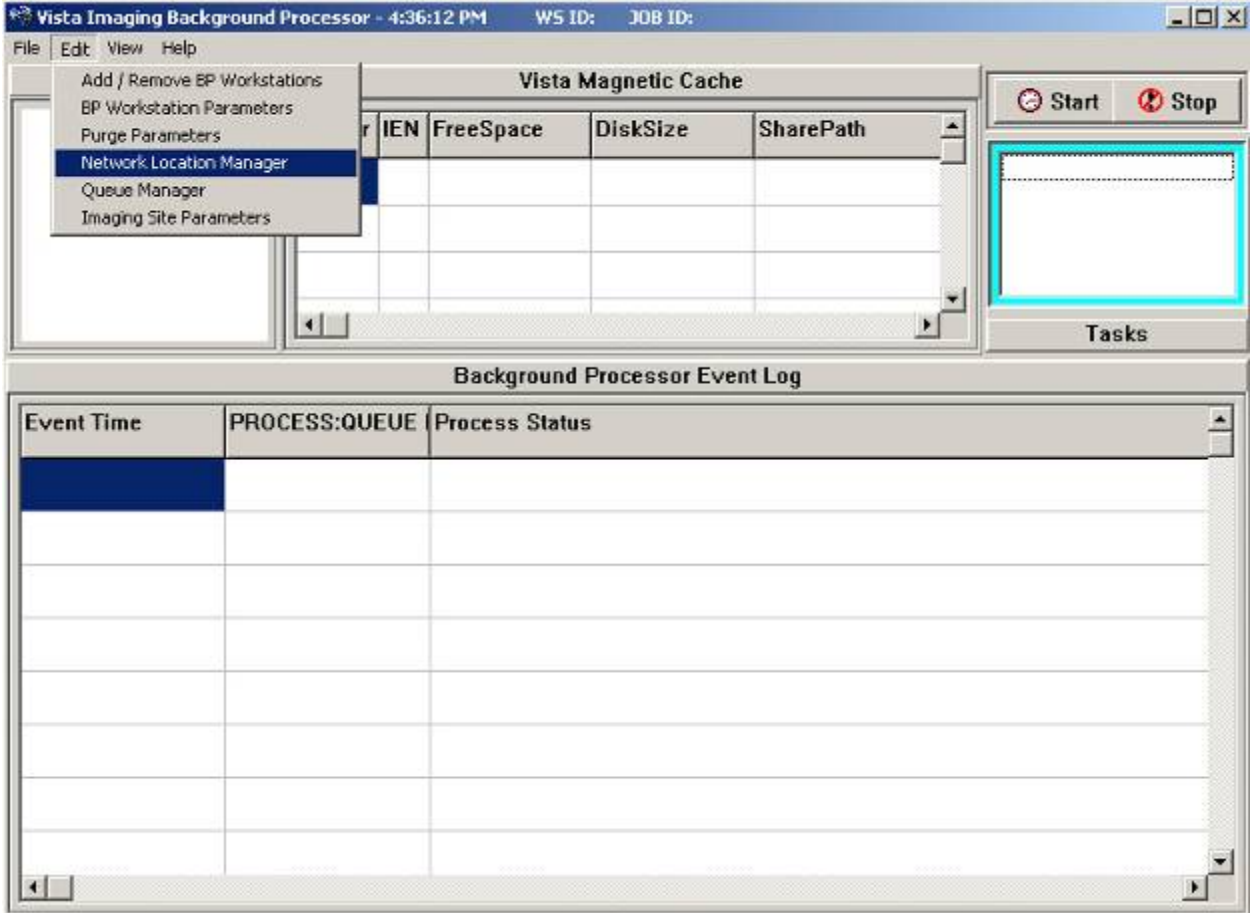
Vista Imaging Background Processor - 4:36:12 PM WS ID: JOB ID:

File Edit View Help

Add / Remove BP Workstations
BP Workstation Parameters
Purge Parameters
Network Location Manager
Queue Manager
Imaging Site Parameters

Vista Magnetic Cache

| r | IEN | FreeSpace | DiskSize | SharePath |
|---|---|---|---|---|
| | | | | |
| | | | | |
| | | | | |

Start Stop

Tasks

Background Processor Event Log

| Event Time | PROCESS:QUEUE | Process Status |
|---|---|---|
| | | |
| | | |
| | | |
| | | |
| | | |
| | | |
| | | |
| | | |